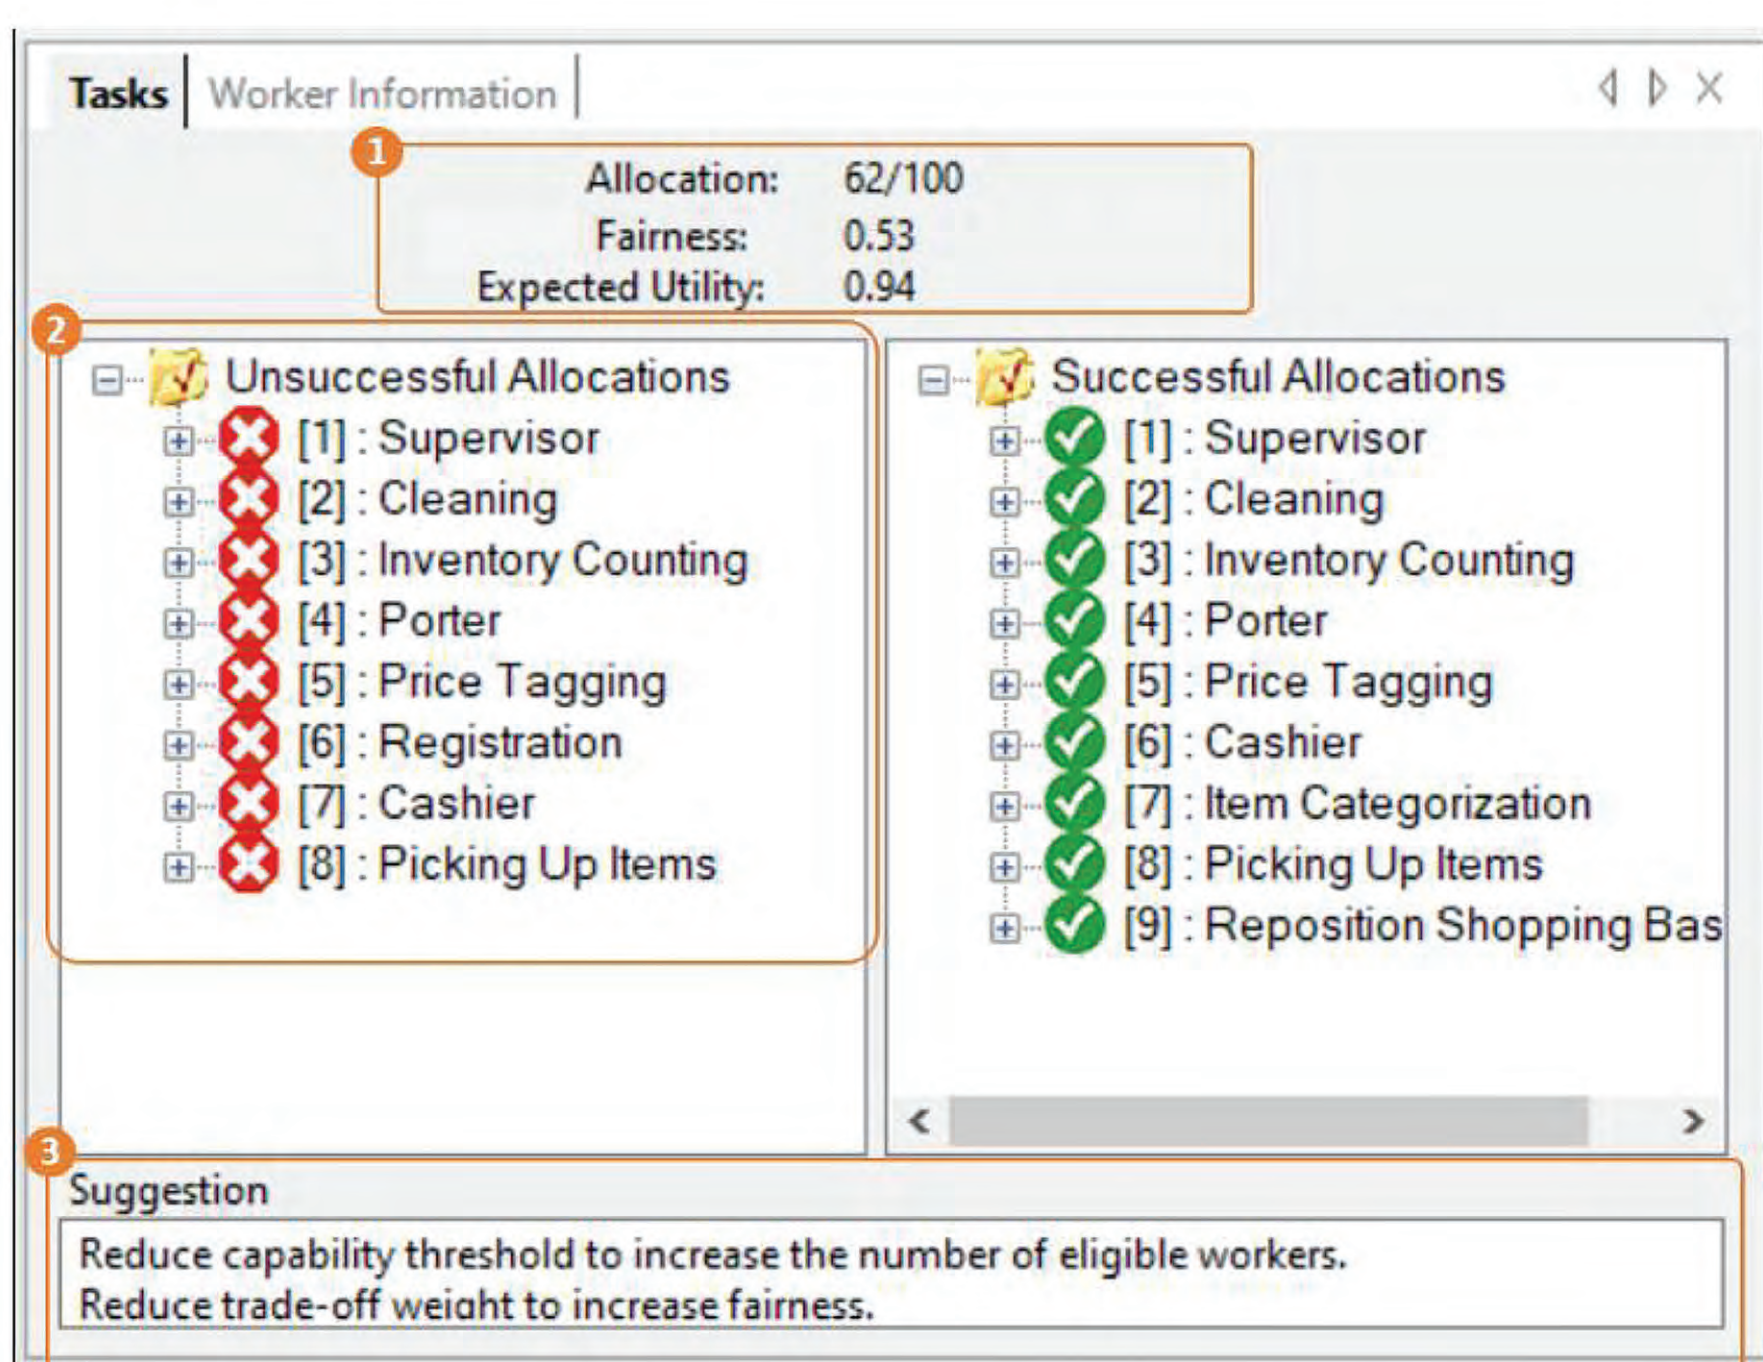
Tasks | Worker Information

1

Allocation: 62/100
Fairness: 0.53
Expected Utility: 0.94

2

Unsuccessful Allocations
[1] : Supervisor
[2] : Cleaning
[3] : Inventory Counting
[4] : Porter
[5] : Price Tagging
[6] : Registration
[7] : Cashier
[8] : Picking Up Items

Successful Allocations
[1] : Supervisor
[2] : Cleaning
[3] : Inventory Counting
[4] : Porter
[5] : Price Tagging
[6] : Cashier
[7] : Item Categorization
[8] : Picking Up Items
[9] : Reposition Shopping Bas

3

Suggestion

Reduce capability threshold to increase the number of eligible workers.
Reduce trade-off weight to increase fairness.